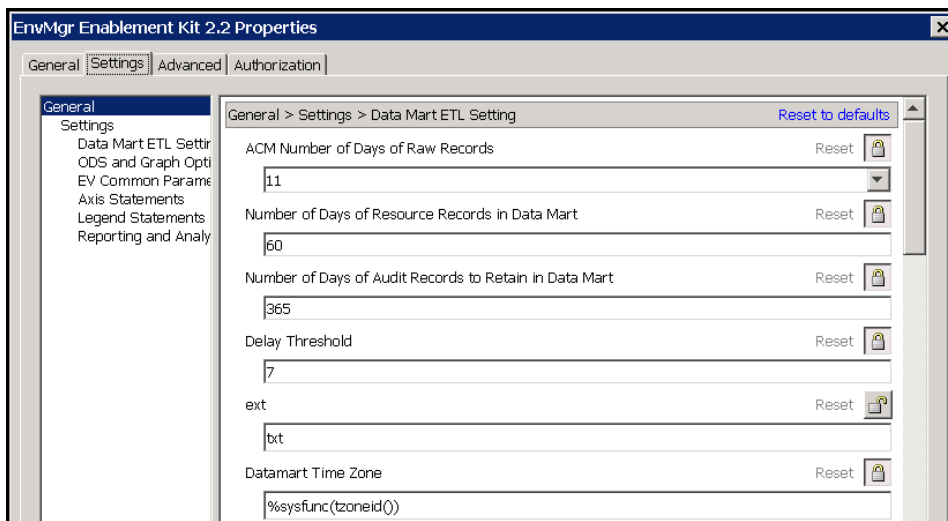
EnvMgr Enablement Kit 2.2 Properties

General | Settings | Advanced | Authorization

General
Settings
Data Mart ETL Settir
ODS and Graph Opti
EV Common Parame
Axis Statements
Legend Statements
Reporting and Analy

General > Settings > Data Mart ETL Setting
Reset to defaults

ACM Number of Days of Raw Records
Reset
11

Number of Days of Resource Records in Data Mart
Reset
60

Number of Days of Audit Records to Retain in Data Mart
Reset
365

Delay Threshold
Reset
7

ext
Reset
txt

Datamart Time Zone
Reset
%sysfunc(tzoneid())